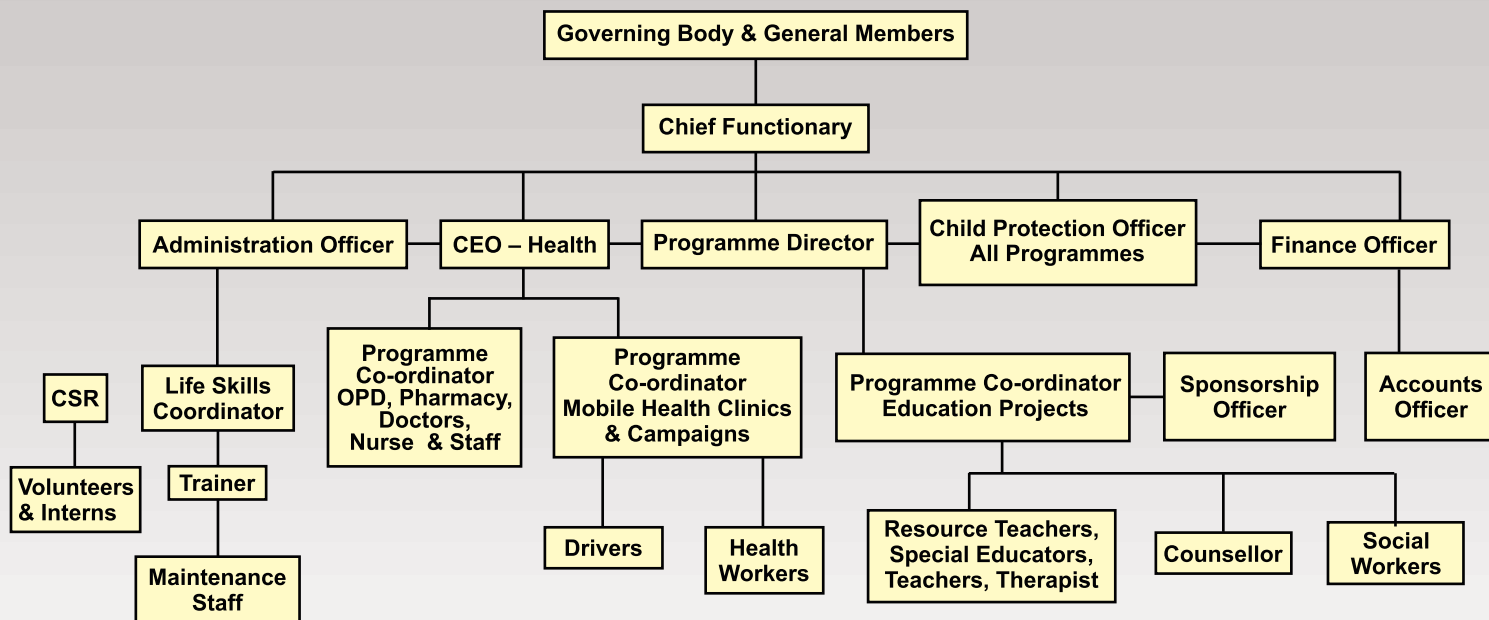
Governing Body & General Members

Chief Functionary

Administration Officer

CEO – Health

Programme Director

Child Protection Officer All Programmes

Finance Officer

CSR

Volunteers & Interns

Life Skills Coordinator

Trainer

Maintenance Staff

Programme Co-ordinator OPD, Pharmacy, Doctors, Nurse & Staff

Programme Co-ordinator Mobile Health Clinics & Campaigns

Drivers

Health Workers

Programme Co-ordinator Education Projects

Sponsorship Officer

Accounts Officer

Resource Teachers, Special Educators, Teachers, Therapist

Counsellor

Social Workers